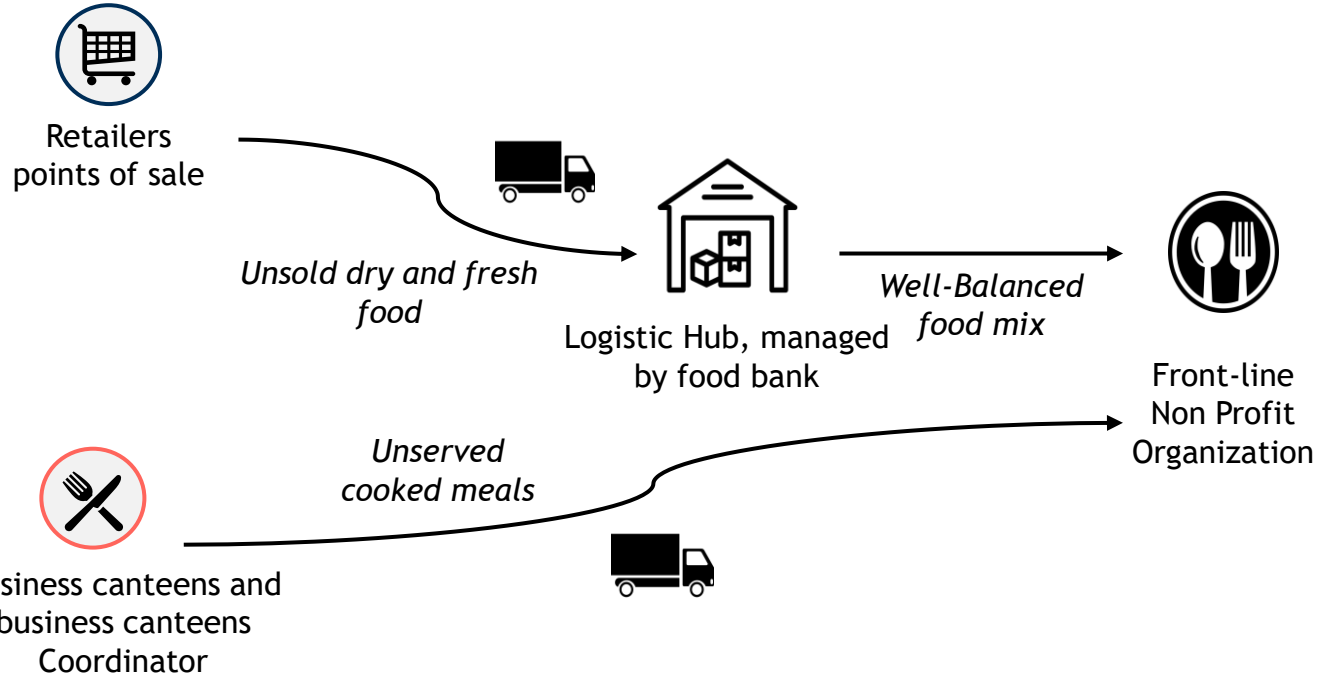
Retailers points of sale

Unsold dry and fresh food

Logistic Hub, managed by food bank

Well-Balanced food mix

Front-line Non Profit Organization

Unserved cooked meals

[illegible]siness canteens and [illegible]business canteens Coordinator